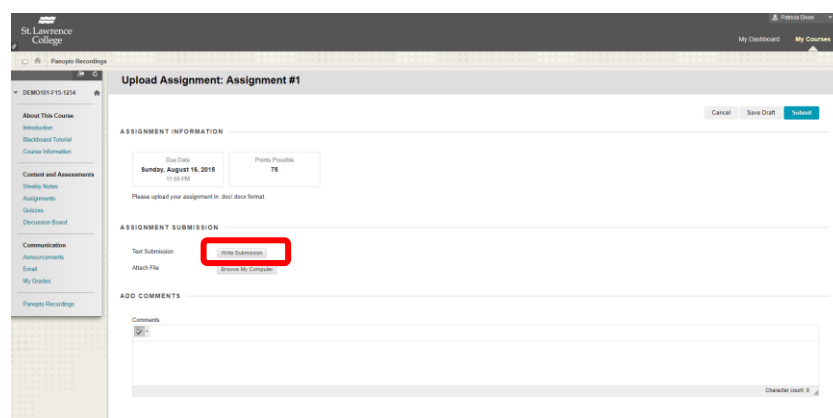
St. Lawrence College

Patricia Dixon

My Dashboard My Courses

Panopto Recordings

DEMO101-F15-1234

About This Course
Introduction
Blackboard Tutorial
Course Information

Content and Assessments
Weekly Notes
Assignments
Quizzes
Discussion Board

Communication
Announcements
Email
My Grades

Panopto Recordings

Upload Assignment: Assignment #1

Cancel Save Draft Submit

ASSIGNMENT INFORMATION

Due Date
Sunday, August 16, 2015
11:59 PM

Points Possible
75

Please upload your assignment in .doc/.docx format.

ASSIGNMENT SUBMISSION

Text Submission Write Submission
Attach File Browse My Computer

ADD COMMENTS

Comments

Character count: 0